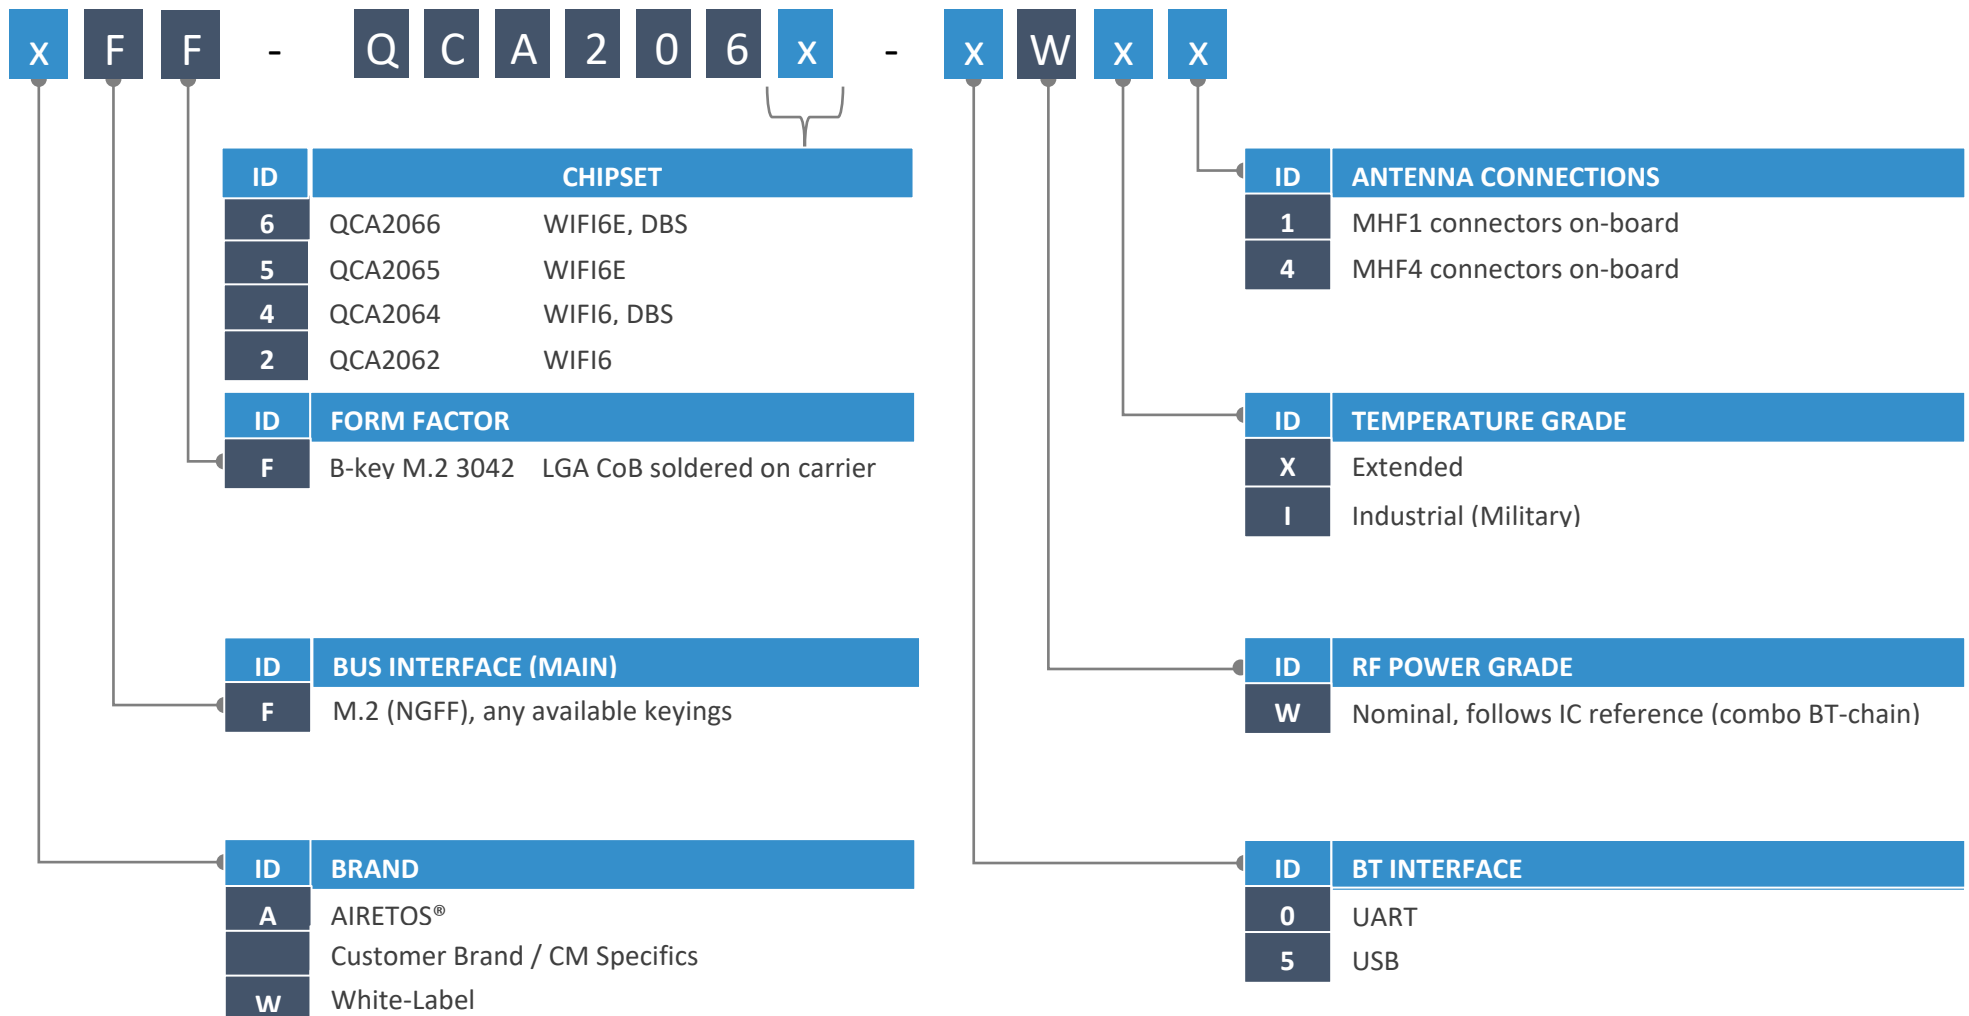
x F F - Q C A 2 0 6 x - x W x x

| ID | CHIPSET | |
|---|---|---|
| 6 | QCA2066 | WIFI6E, DBS |
| 5 | QCA2065 | WIFI6E |
| 4 | QCA2064 | WIFI6, DBS |
| 2 | QCA2062 | WIFI6 |

| ID | FORM FACTOR | |
|---|---|---|
| F | B-key M.2 3042 | LGA CoB soldered on carrier |

| ID | BUS INTERFACE (MAIN) |
|---|---|
| F | M.2 (NGFF), any available keyings |

| ID | BRAND |
|---|---|
| A | AIRETOS® |
| | Customer Brand / CM Specifics |
| W | White-Label |

| ID | ANTENNA CONNECTIONS |
|---|---|
| 1 | MHF1 connectors on-board |
| 4 | MHF4 connectors on-board |

| ID | TEMPERATURE GRADE |
|---|---|
| X | Extended |
| I | Industrial (Military) |

| ID | RF POWER GRADE |
|---|---|
| W | Nominal, follows IC reference (combo BT-chain) |

| ID | BT INTERFACE |
|---|---|
| 0 | UART |
| 5 | USB |